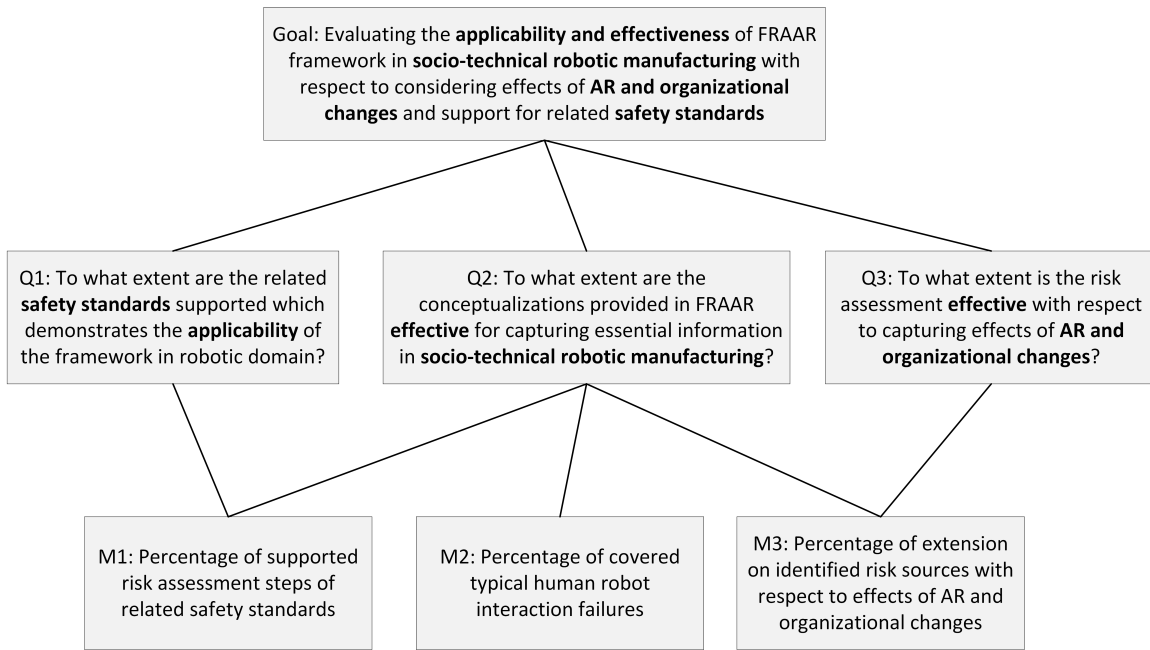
Goal: Evaluating the applicability and effectiveness of FRAAR framework in socio-technical robotic manufacturing with respect to considering effects of AR and organizational changes and support for related safety standards

Q1: To what extent are the related safety standards supported which demonstrates the applicability of the framework in robotic domain?

Q2: To what extent are the conceptualizations provided in FRAAR effective for capturing essential information in socio-technical robotic manufacturing?

Q3: To what extent is the risk assessment effective with respect to capturing effects of AR and organizational changes?

M1: Percentage of supported risk assessment steps of related safety standards

M2: Percentage of covered typical human robot interaction failures

M3: Percentage of extension on identified risk sources with respect to effects of AR and organizational changes